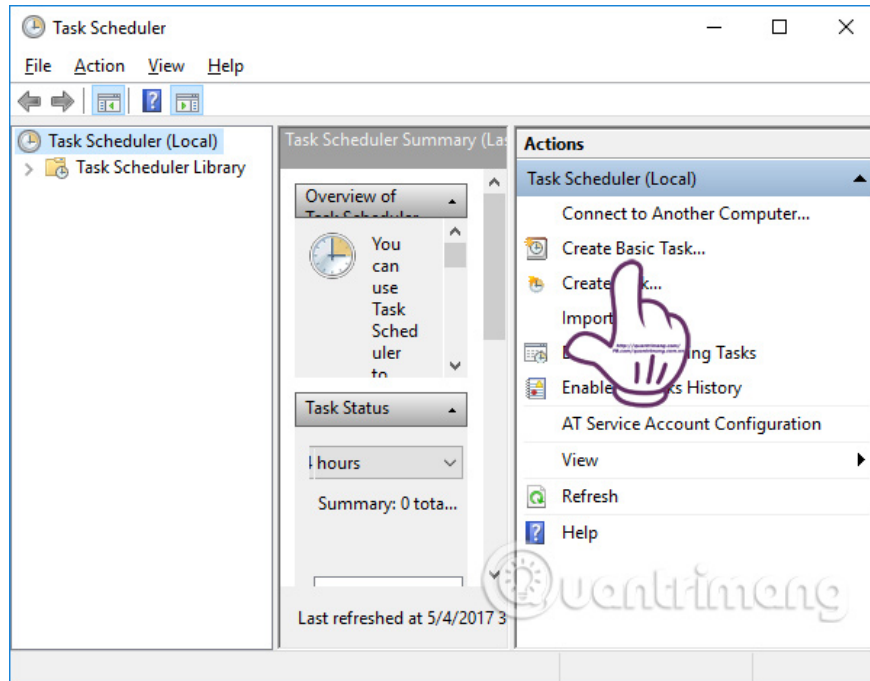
Task Scheduler

File Action View Help

Task Scheduler (Local)

Task Scheduler Library

Task Scheduler Summary (La

Overview of Task Scheduler

You can use Task Sched uler to

Task Status

4 hours

Summary: 0 tota...

Last refreshed at 5/4/2017 3

Actions

Task Scheduler (Local)

Connect to Another Computer...

Create Basic Task...

Create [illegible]k...

Import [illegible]

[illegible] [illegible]ing Tasks

Enable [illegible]s History

AT Service Account Configuration

View

Refresh

Help

Quantrimang